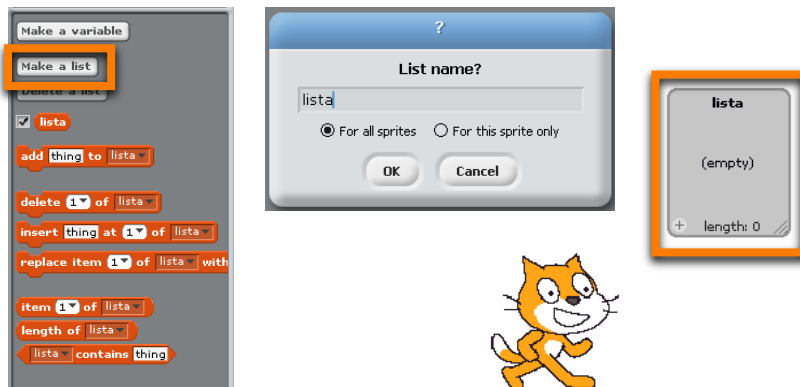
Make a variable

Make a list

Delete a list

lista

add thing to lista

delete 1 of lista

insert thing at 1 of lista

replace item 1 of lista with

item 1 of lista

length of lista

lista contains thing

?

List name?

lista

For all sprites

For this sprite only

OK

Cancel

lista

(empty)

+ length: 0